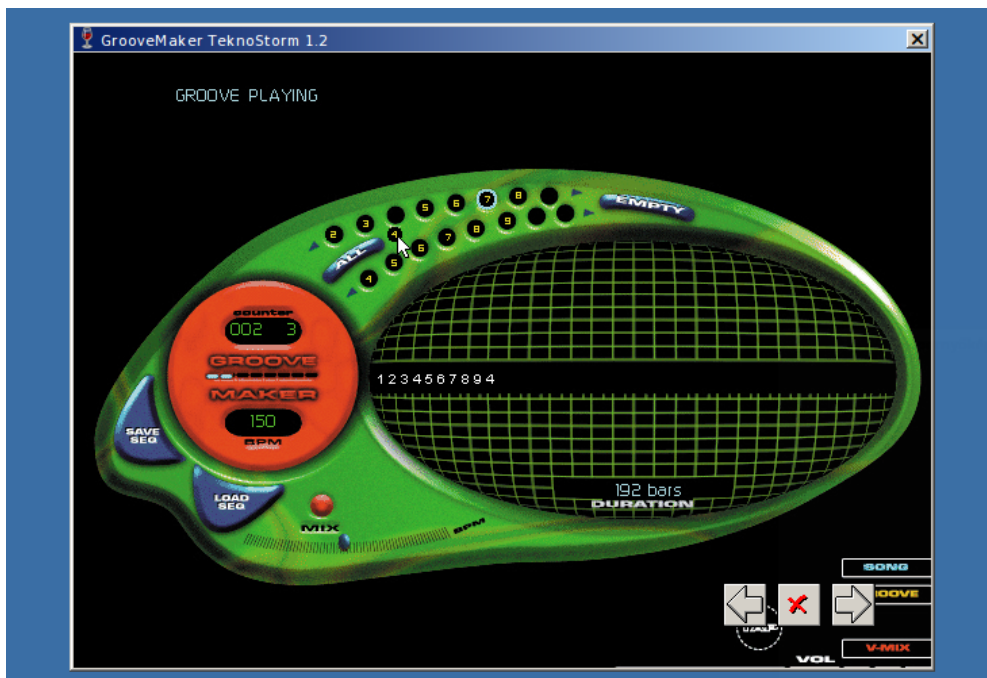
GrooveMaker TeknoStorm 1.2

GROOVE PLAYING

2 3 4 5 6 7 8
4 5 6 7 8 9

ALL

EMPTY

counter
002 3

GROOVE
MAKER

150
BPM

SAVE SEQ

LOAD SEQ

MIX

BPM

1 2 3 4 5 6 7 8 9 4

192 bars
DURATION

SONG
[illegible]OOVE
V-MIX
VOL